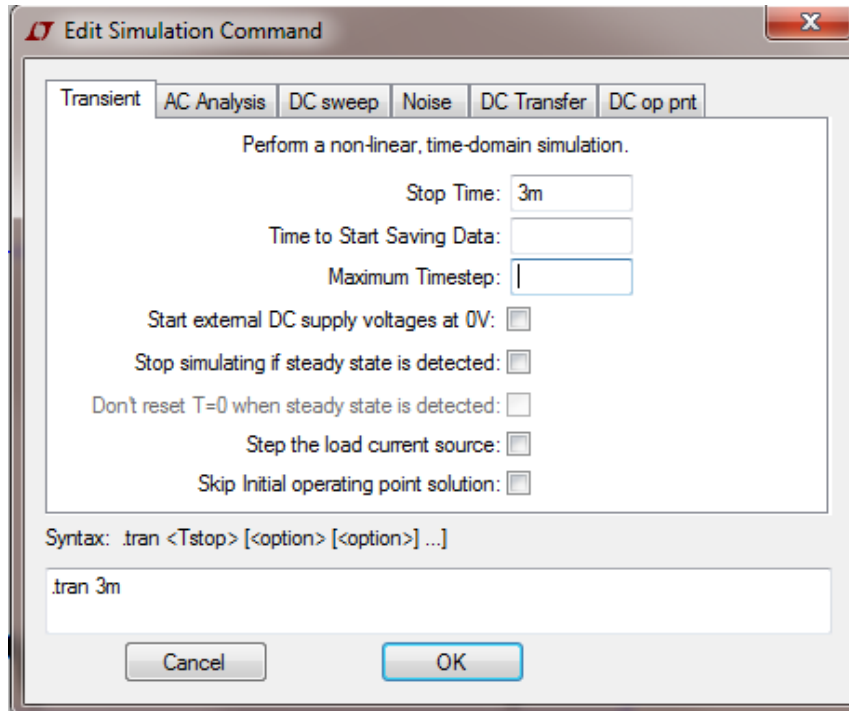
LT Edit Simulation Command

X

Transient | AC Analysis | DC sweep | Noise | DC Transfer | DC op pnt

Perform a non-linear, time-domain simulation.

Stop Time: 3m

Time to Start Saving Data:

Maximum Timestep:

Start external DC supply voltages at 0V:

Stop simulating if steady state is detected:

Don't reset T=0 when steady state is detected:

Step the load current source:

Skip Initial operating point solution:

Syntax: .tran <Tstop> [<option> [<option>] ...]

.tran 3m

Cancel

OK